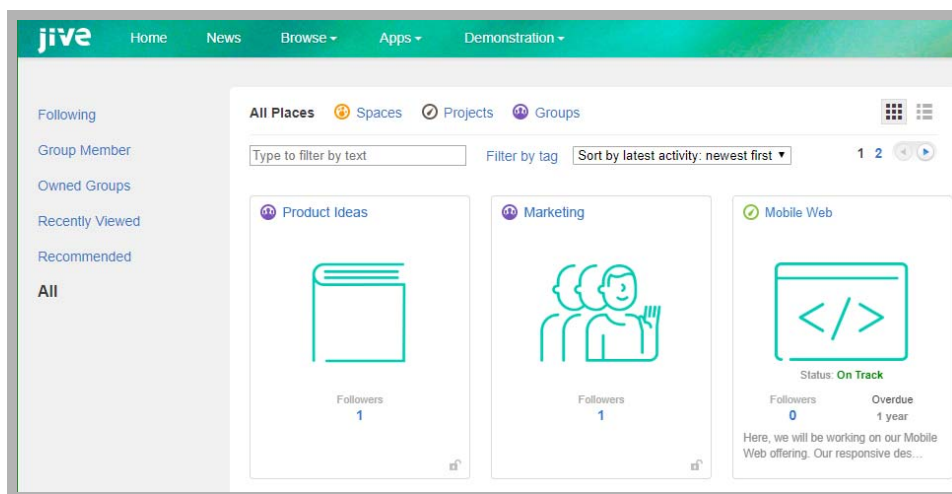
jive Home News Browse ▾ Apps ▾ Demonstration ▾

Following
Group Member
Owned Groups
Recently Viewed
Recommended
All

All Places Spaces Projects Groups

Type to filter by text Filter by tag Sort by latest activity: newest first ▾ 1 2

Product Ideas
Followers
1

Marketing
Followers
1

Mobile Web
Status: On Track
Followers
0
Overdue
1 year
Here, we will be working on our Mobile Web offering. Our responsive des...